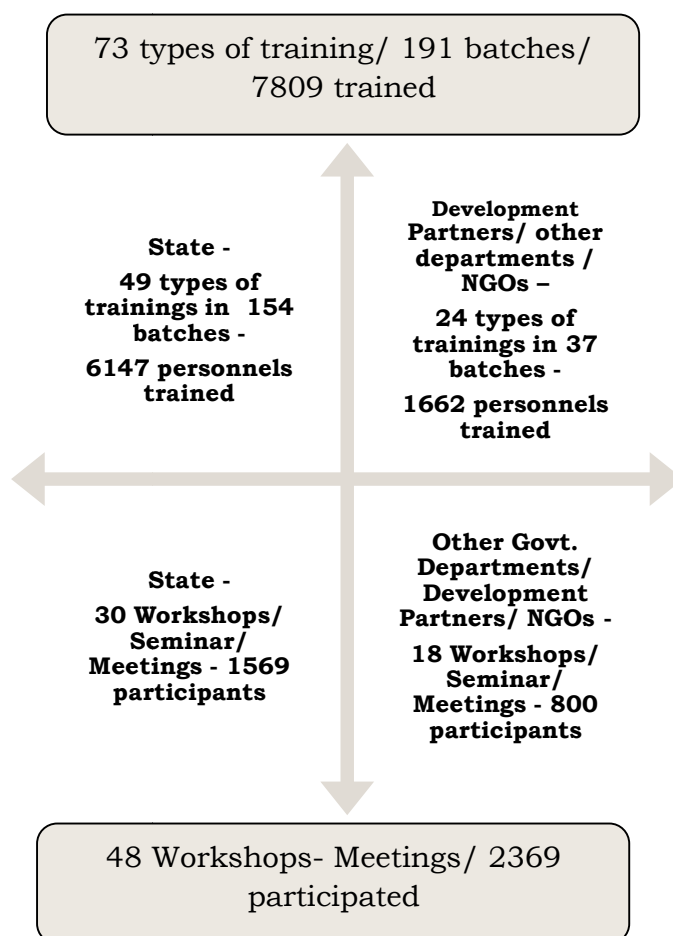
73 types of training/ 191 batches/ 7809 trained

State -

49 types of trainings in 154 batches -

6147 personnels trained

Development Partners/ other departments / NGOs –

24 types of trainings in 37 batches -

1662 personnels trained

State -

30 Workshops/ Seminar/ Meetings - 1569 participants

Other Govt. Departments/ Development Partners/ NGOs -

18 Workshops/ Seminar/ Meetings - 800 participants

48 Workshops- Meetings/ 2369 participated